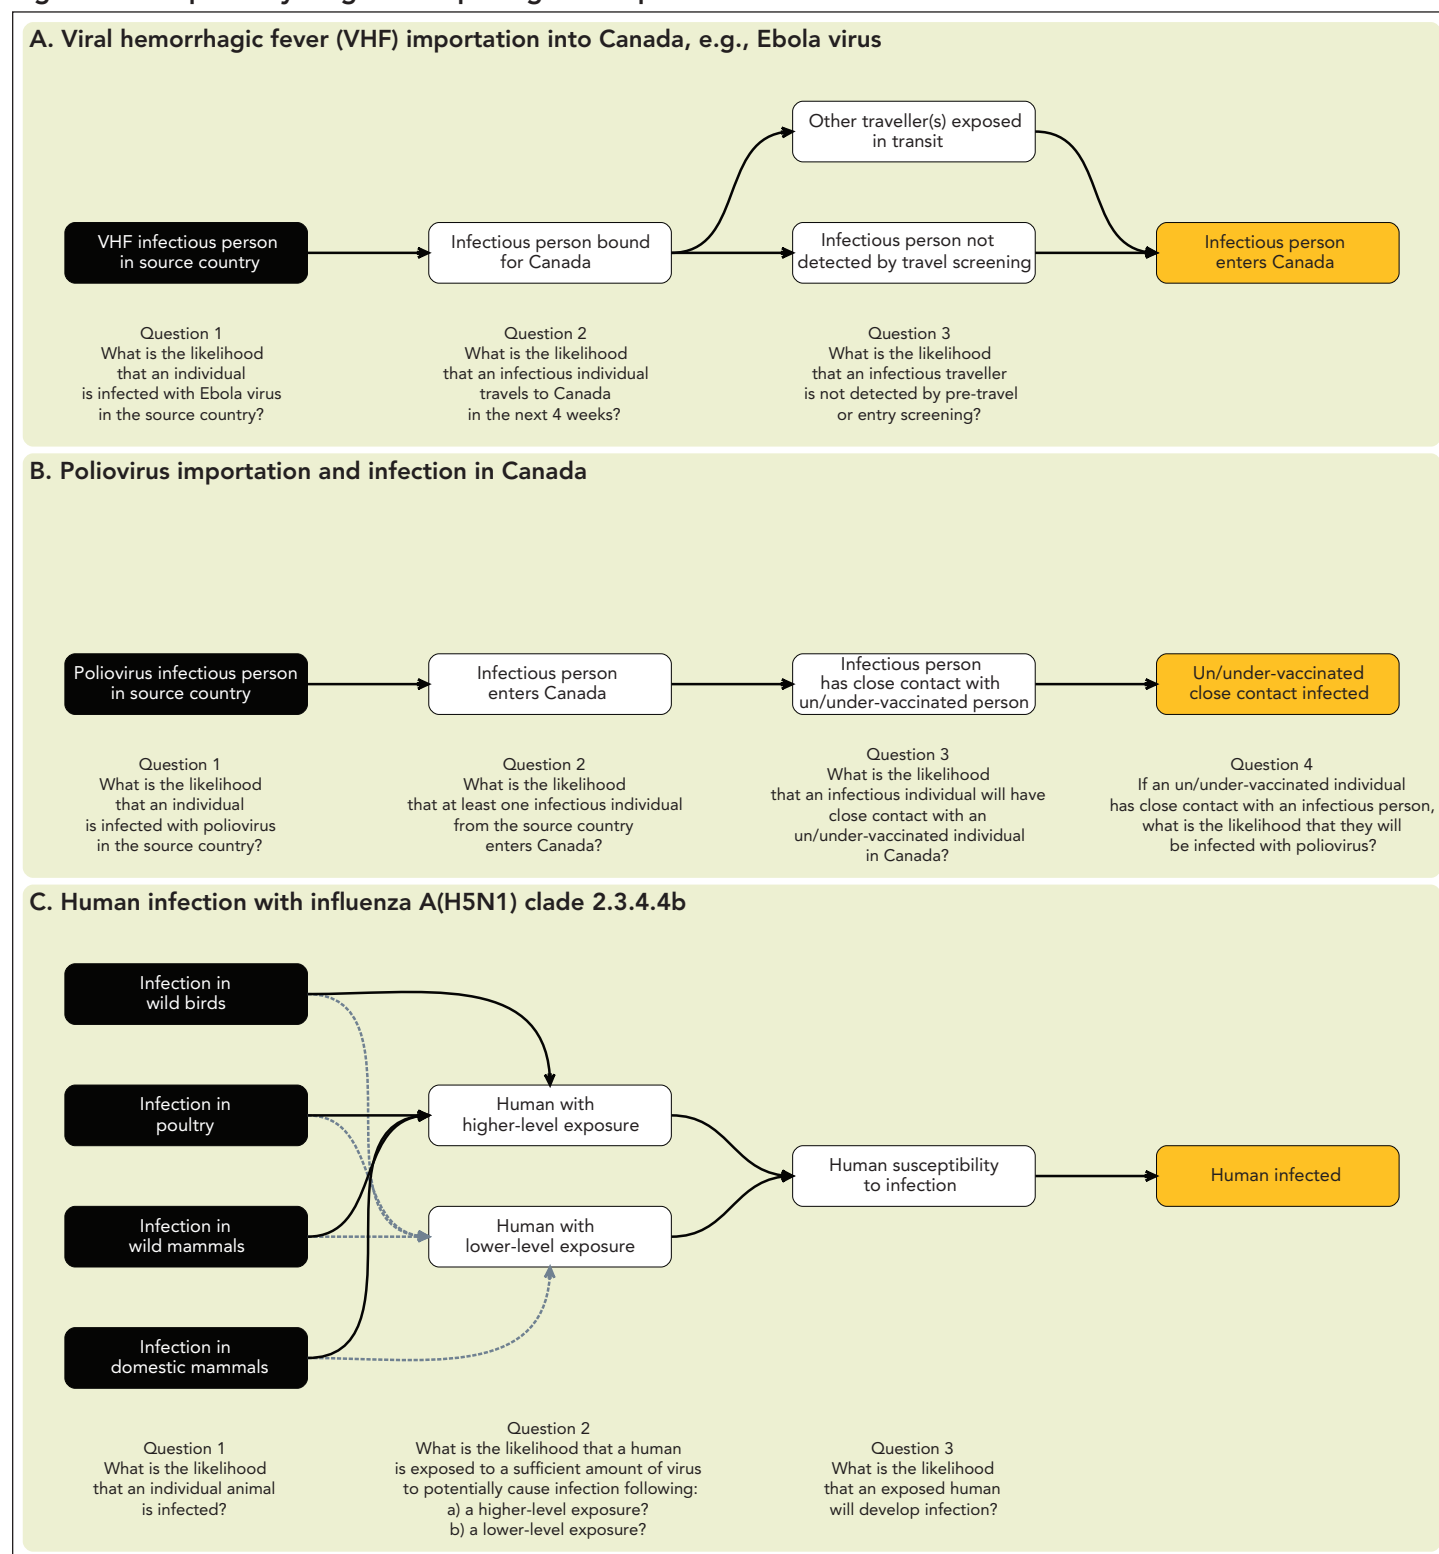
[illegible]

A. Viral hemorrhagic fever (VHF) importation into Canada, e.g., Ebola virus

VHF infectious person in source country

Infectious person bound for Canada

Other traveller(s) exposed in transit

Infectious person not detected by travel screening

Infectious person enters Canada

Question 1
What is the likelihood that an individual is infected with Ebola virus in the source country?

Question 2
What is the likelihood that an infectious individual travels to Canada in the next 4 weeks?

Question 3
What is the likelihood that an infectious traveller is not detected by pre-travel or entry screening?

B. Poliovirus importation and infection in Canada

Poliovirus infectious person in source country

Infectious person enters Canada

Infectious person has close contact with un/under-vaccinated person

Un/under-vaccinated close contact infected

Question 1
What is the likelihood that an individual is infected with poliovirus in the source country?

Question 2
What is the likelihood that at least one infectious individual from the source country enters Canada?

Question 3
What is the likelihood that an infectious individual will have close contact with an un/under-vaccinated individual in Canada?

Question 4
If an un/under-vaccinated individual has close contact with an infectious person, what is the likelihood that they will be infected with poliovirus?

C. Human infection with influenza A(H5N1) clade 2.3.4.4b

Infection in wild birds

Infection in poultry

Infection in wild mammals

Infection in domestic mammals

Human with higher-level exposure

Human with lower-level exposure

Human susceptibility to infection

Human infected

Question 1
What is the likelihood that an individual animal is infected?

Question 2
What is the likelihood that a human is exposed to a sufficient amount of virus to potentially cause infection following:
a) a higher-level exposure?
b) a lower-level exposure?

Question 3
What is the likelihood that an exposed human will develop infection?